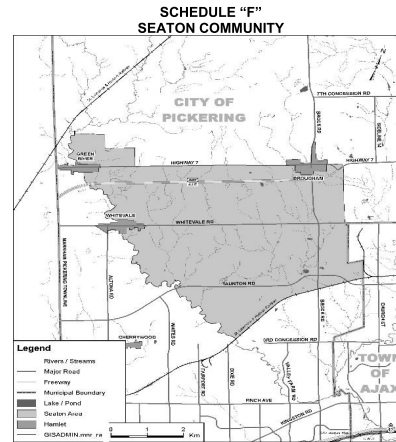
SCHEDULE "F"
SEATON COMMUNITY

CITY OF PICKERING

7TH CONCESSION RD

GREEN RIVER

HIGHWAY 7

BROUGHAM

HIGHWAY 7

WHITEVALE

WHITEVALE RD

TAUNTON RD

OVERTWOOD

3RD CONCESSION RD

FINCH AVE

KINGSTON RD

TOWN OF AJAX

BROCK RD

BROCK RD

DIXIE RD

Legend

Rivers / Streams

Major Road

Freeway

Municipal Boundary

Lake / Pond

Seaton Area

Hamlet

GISADMIN.mmr ra

0 1 2 Km